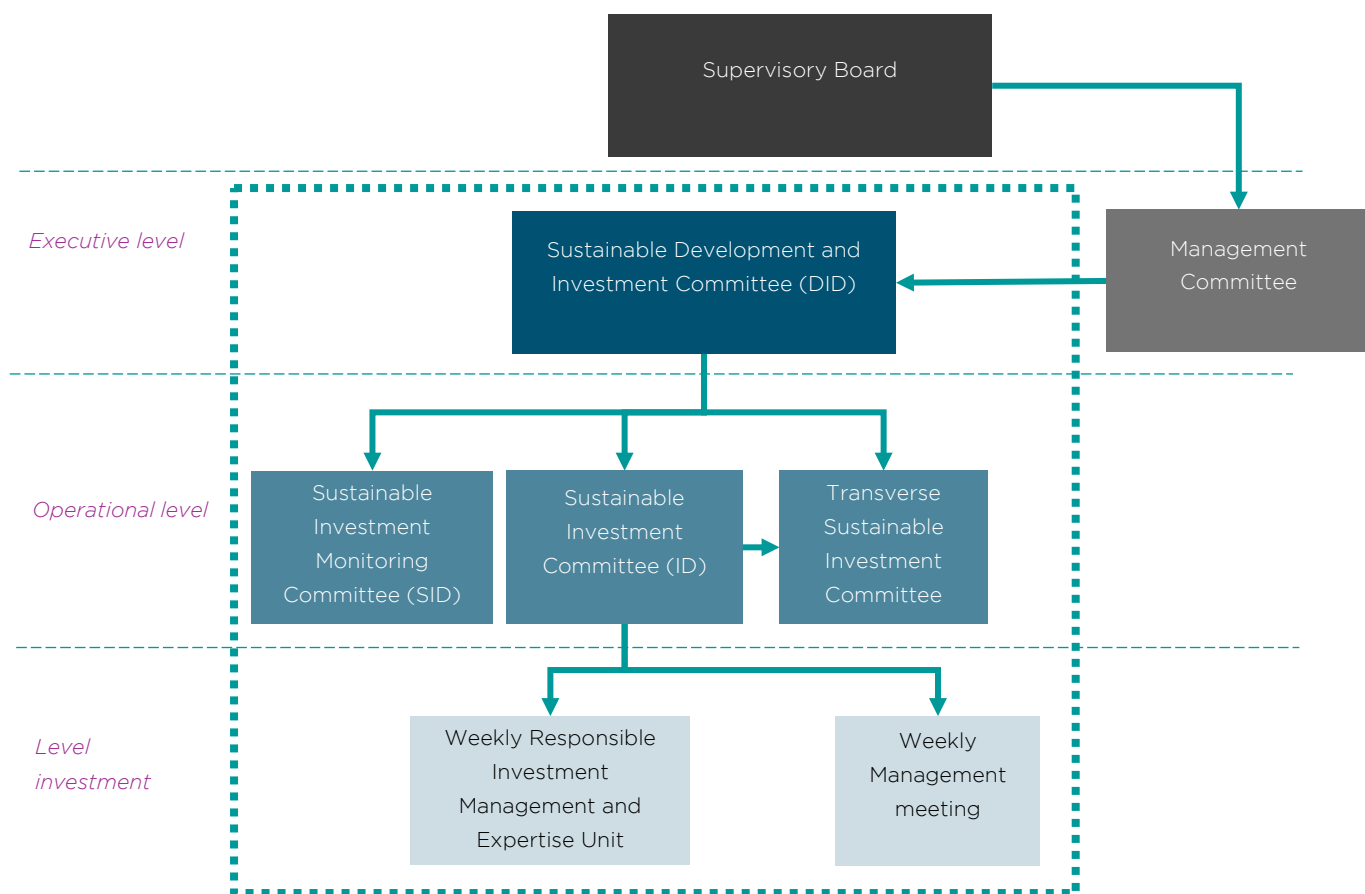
Supervisory Board

Executive level

Sustainable Development and Investment Committee (DID)

Management Committee

Operational level

Sustainable Investment Monitoring Committee (SID)

Sustainable Investment Committee (ID)

Transverse Sustainable Investment Committee

Level investment

Weekly Responsible Investment Management and Expertise Unit

Weekly Management meeting